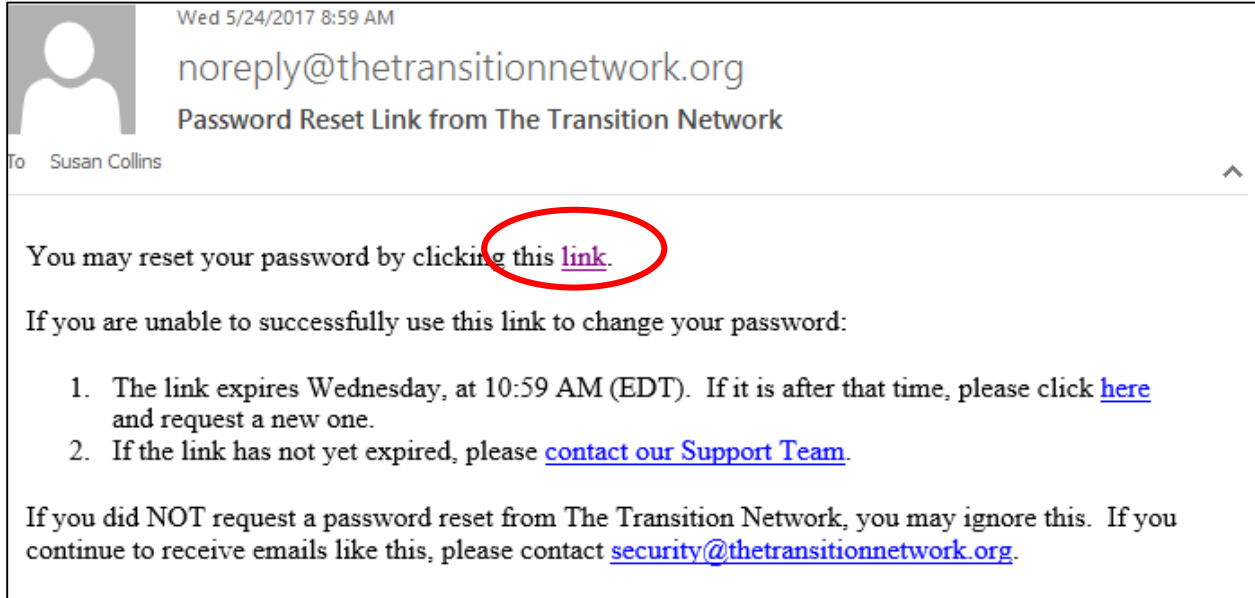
Wed 5/24/2017 8:59 AM

noreply@thetransitionnetwork.org

Password Reset Link from The Transition Network

To Susan Collins

You may reset your password by clicking this link.

If you are unable to successfully use this link to change your password:

1. The link expires Wednesday, at 10:59 AM (EDT). If it is after that time, please click here and request a new one.
2. If the link has not yet expired, please contact our Support Team.

If you did NOT request a password reset from The Transition Network, you may ignore this. If you continue to receive emails like this, please contact security@thetransitionnetwork.org.